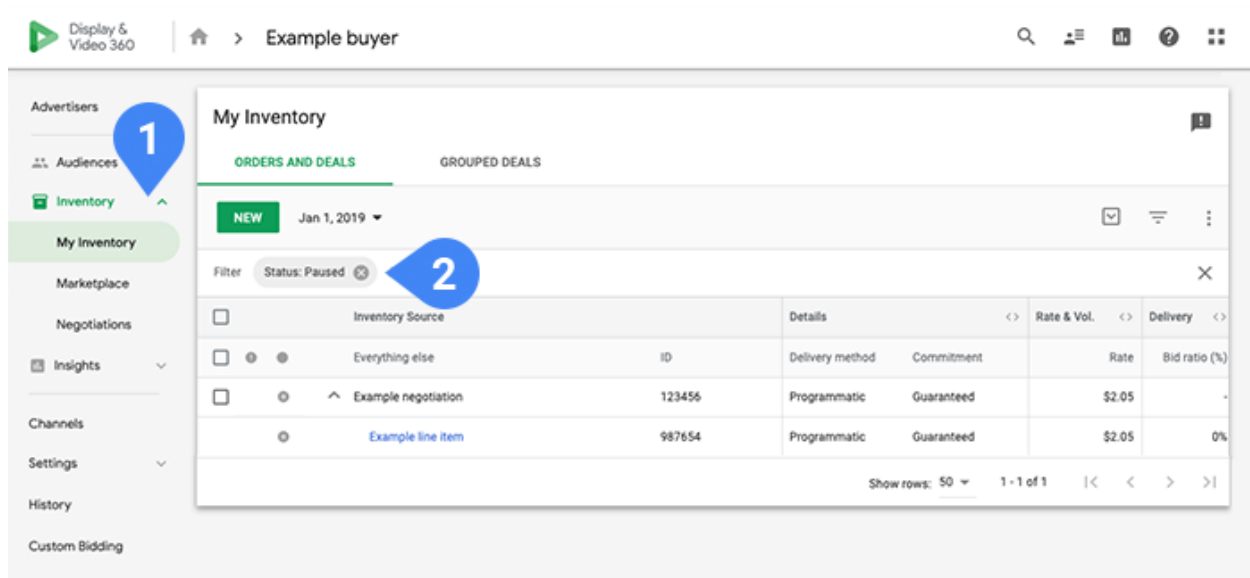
Display & Video 360

Example buyer

Advertisers
Audiences
Inventory
My Inventory
Marketplace
Negotiations
Insights
Channels
Settings
History
Custom Bidding

1

My Inventory

ORDERS AND DEALS
GROUPED DEALS

NEW
Jan 1, 2019

Filter
Status: Paused

2

| | Inventory Source | | Details | | Rate & Vol. | Delivery |
|---|---|---|---|---|---|---|
| | Everything else | ID | Delivery method | Commitment | Rate | Bid ratio (%) |
| | Example negotiation | 123456 | Programmatic | Guaranteed | $2.05 | - |
| | Example line item | 987654 | Programmatic | Guaranteed | $2.05 | 0% |

Show rows: 50
1 - 1 of 1